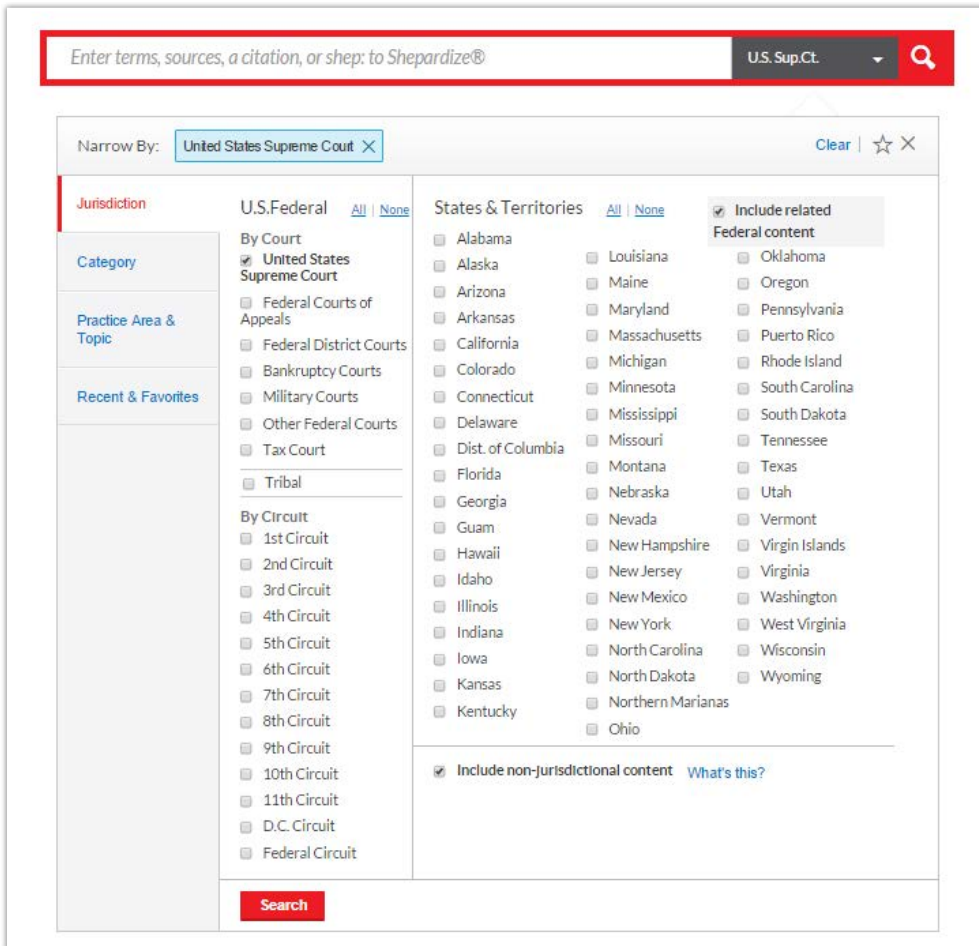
Enter terms, sources, a citation, or shep: to Shepardize®

U.S. Sup.Ct.

Narrow By: United States Supreme Court

Clear

Jurisdiction

Category

Practice Area & Topic

Recent & Favorites

U.S.Federal All | None

By Court

United States Supreme Court

Federal Courts of Appeals

Federal District Courts

Bankruptcy Courts

Military Courts

Other Federal Courts

Tax Court

Tribal

By Circuit

1st Circuit

2nd Circuit

3rd Circuit

4th Circuit

5th Circuit

6th Circuit

7th Circuit

8th Circuit

9th Circuit

10th Circuit

11th Circuit

D.C. Circuit

Federal Circuit

States & Territories All | None

Include related Federal content

Alabama

Alaska

Arizona

Arkansas

California

Colorado

Connecticut

Delaware

Dist. of Columbia

Florida

Georgia

Guam

Hawaii

Idaho

Illinois

Indiana

Iowa

Kansas

Kentucky

Louisiana

Maine

Maryland

Massachusetts

Michigan

Minnesota

Mississippi

Missouri

Montana

Nebraska

Nevada

New Hampshire

New Jersey

New Mexico

New York

North Carolina

North Dakota

Northern Marianas

Ohio

Oklahoma

Oregon

Pennsylvania

Puerto Rico

Rhode Island

South Carolina

South Dakota

Tennessee

Texas

Utah

Vermont

Virgin Islands

Virginia

Washington

West Virginia

Wisconsin

Wyoming

Include non-jurisdictional content What's this?

Search